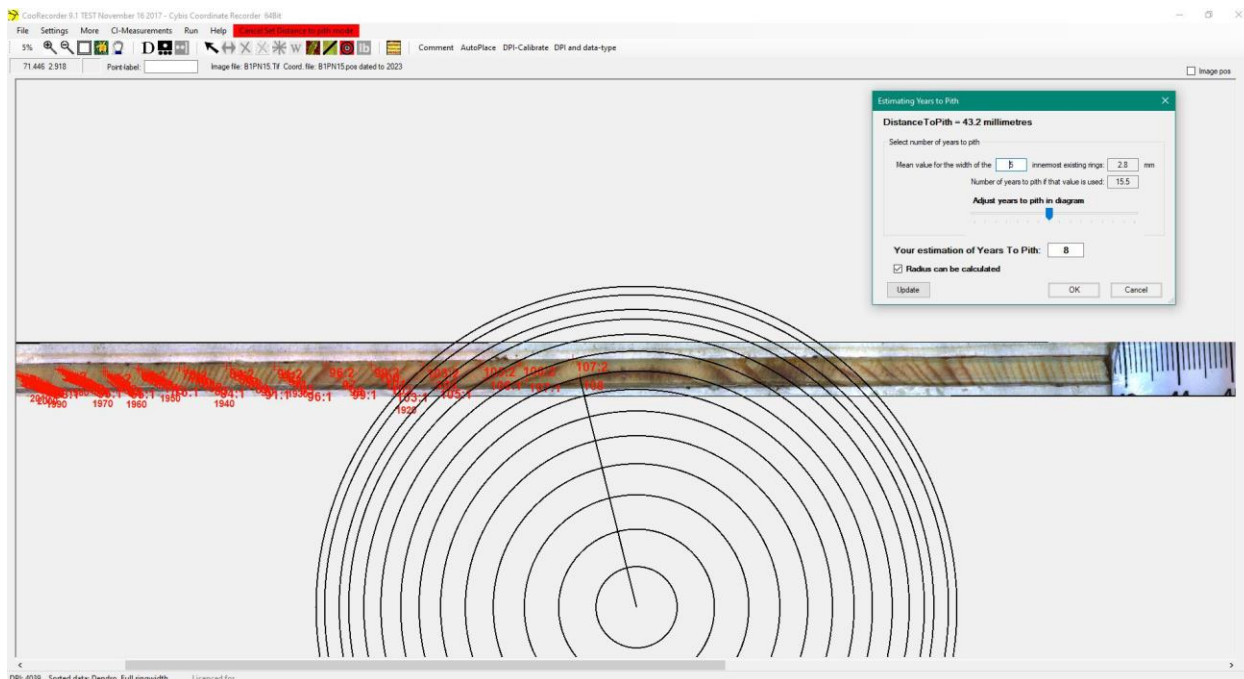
CooRecorder 9.1 TEST November 16 2017 - Cybis Coordinate Recorder 64Bit

File Settings More CI-Measurements Run Help Cancel Set Distance to pith mode

5% D W Comment AutoPlace DPI-Calibrate DPI and data-type

71.446 2.918 Point label: Image file: B1PN15.Tif Coord. file: B1PN15.pos dated to 2023

Image pos

Estimating Years to Pith

DistanceToPith = 43.2 millimetres

Select number of years to pith

Mean value for the width of the 5 innermost existing rings: 2.8 mm

Number of years to pith if that value is used: 15.5

Adjust years to pith in diagram

Your estimation of Years To Pith: 8

Radius can be calculated

Update OK Cancel

2000 1990 1970 1960 1950 1940 1930 1920

86:1 94:1 91:1 96:1 99:1 103:1 105:1 98:2 103:2 105:2 107:2 108

DPI: 4039 Sorted data: Dendro Full ringwidth Licenced for